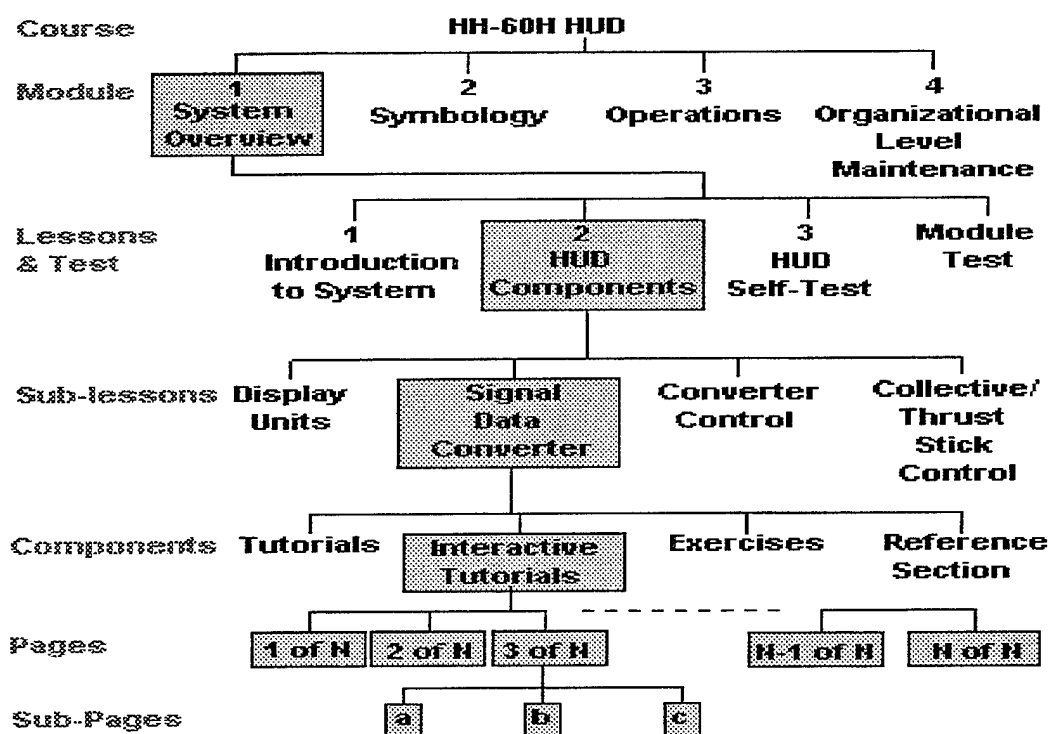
Course

HH-60H HUD

Module

1 System Overview

2 Symbology

3 Operations

4 Organizational Level Maintenance

Lessons & Test

1 Introduction to System

2 HUD Components

3 HUD Self-Test

Module Test

Sub-lessons

Display Units

Signal Data Converter

Converter Control

Collective/ Thrust Stick Control

Components

Tutorials

Interactive Tutorials

Exercises

Reference Section

Pages

1 of N

2 of N

3 of N

N-1 of N

N of N

Sub-Pages

a

b

c